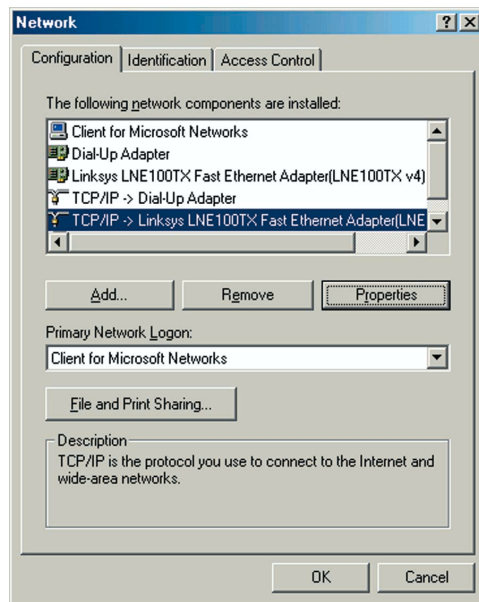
Network

?

X

Configuration

Identification

Access Control

The following network components are installed:

Client for Microsoft Networks

Dial-Up Adapter

Linksys LNE100TX Fast Ethernet Adapter(LNE100TX v4)

TCP/IP -> Dial-Up Adapter

TCP/IP -> Linksys LNE100TX Fast Ethernet Adapter(LNE

Add...

Remove

Properties

Primary Network Logon:

Client for Microsoft Networks

File and Print Sharing...

Description

TCP/IP is the protocol you use to connect to the Internet and wide-area networks.

OK

Cancel